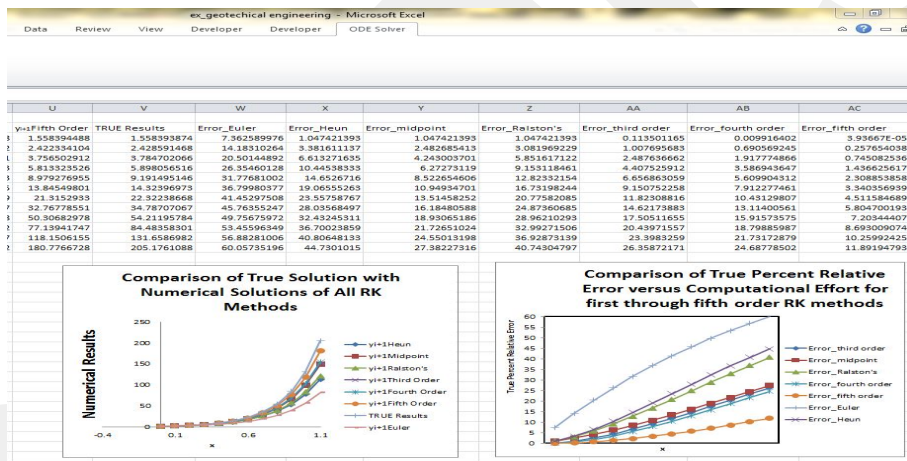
ex_geotechical engineering - Microsoft Excel

Data Review View Developer Developer ODE Solver

| U | V | W | X | Y | Z | AA | AB | AC |
|---|---|---|---|---|---|---|---|---|
| yi+1Fifth Order | TRUE Results | Error_Euler | Error_Heun | Error_midpoint | Error_Ralston's | Error_third order | Error_fourth order | Error_fifth order |
| 1.558394488 | 1.558393874 | 7.362589976 | 1.047421393 | 1.047421393 | 1.047421393 | 0.113501165 | 0.009916402 | 3.93667E-05 |
| 2.422334104 | 2.428591468 | 14.18310264 | 3.381611137 | 2.482685413 | 3.081969229 | 1.007695683 | 0.690569245 | 0.257654038 |
| 3.756502912 | 3.784702066 | 20.50144892 | 6.613271635 | 4.243003701 | 5.851617122 | 2.487636662 | 1.917774866 | 0.745082536 |
| 5.813325526 | 5.898056516 | 26.35460128 | 10.44538333 | 6.27273119 | 9.153118461 | 4.407525912 | 3.586943647 | 1.436625617 |
| 8.979276955 | 9.191495146 | 31.77681002 | 14.6526716 | 8.522654606 | 12.82332154 | 6.656863059 | 5.609904312 | 2.308853858 |
| 13.84549801 | 14.32396973 | 36.79980377 | 19.06555263 | 10.94934701 | 16.73198244 | 9.150752258 | 7.912277461 | 3.340356939 |
| 21.3152933 | 22.32238668 | 41.45297508 | 23.55758767 | 13.51458252 | 20.77582085 | 11.82308816 | 10.43129807 | 4.511584689 |
| 32.76778551 | 34.78707067 | 45.76355247 | 28.03568497 | 16.18480588 | 24.87360685 | 14.62173883 | 13.11400561 | 5.804700193 |
| 50.30682978 | 54.21195784 | 49.75675972 | 32.43245311 | 18.93065186 | 28.96210293 | 17.50511655 | 15.91573575 | 7.20344407 |
| 77.13941747 | 84.48358301 | 53.45596349 | 36.70023859 | 21.72651024 | 32.99271506 | 20.43971557 | 18.79885987 | 8.693009074 |
| 118.1506155 | 131.6586982 | 56.88281006 | 40.80648133 | 24.55013198 | 36.92873139 | 23.3983259 | 21.73172879 | 10.25992425 |
| 180.7766728 | 205.1761088 | 60.05735196 | 44.7301015 | 27.38227316 | 40.74304797 | 26.35872171 | 24.68778502 | 11.89194793 |

Comparison of True Solution with Numerical Solutions of All RK Methods

Numerical Results

250
200
150
100
50
0
-0.4 0.1 0.6 1.1
x

yi+1Heun
yi+1Midpoint
yi+1Ralston's
yi+1Third Order
yi+1Fourth Order
yi+1Fifth Order
TRUE Results
yi+1Euler

Comparison of True Percent Relative Error versus Computational Effort for first through fifth order RK methods

True Percent Relative Error

60
55
50
45
40
35
30
25
20
15
10
5
0
x

Error_third order
Error_midpoint
Error_Ralston's
Error_fourth order
Error_fifth order
Error_Euler
Error_Heun